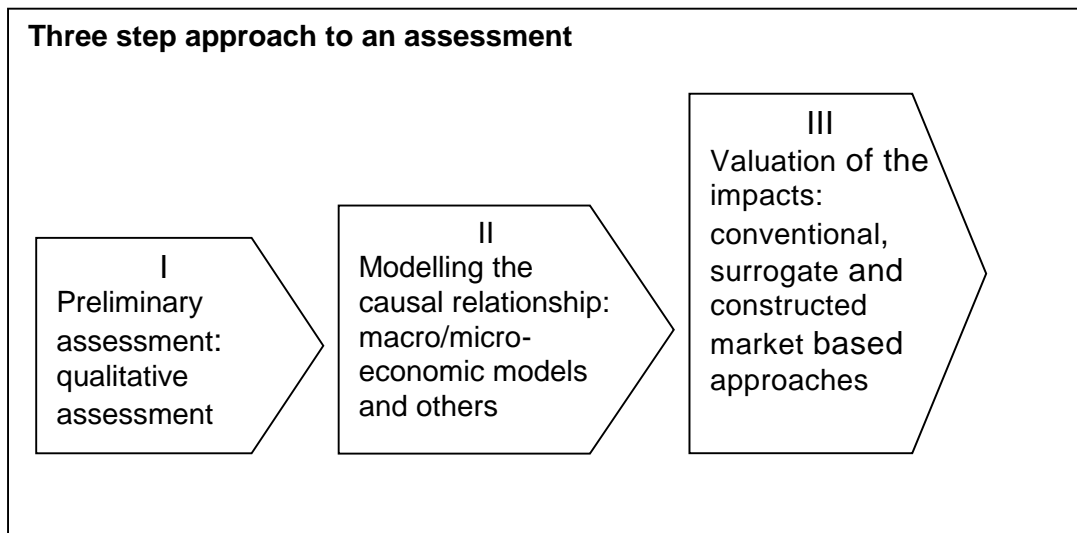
Three step approach to an assessment

I
Preliminary assessment: qualitative assessment

II
Modelling the causal relationship: macro/microeconomic models and others

III
Valuation of the impacts: conventional, surrogate and constructed market based approaches